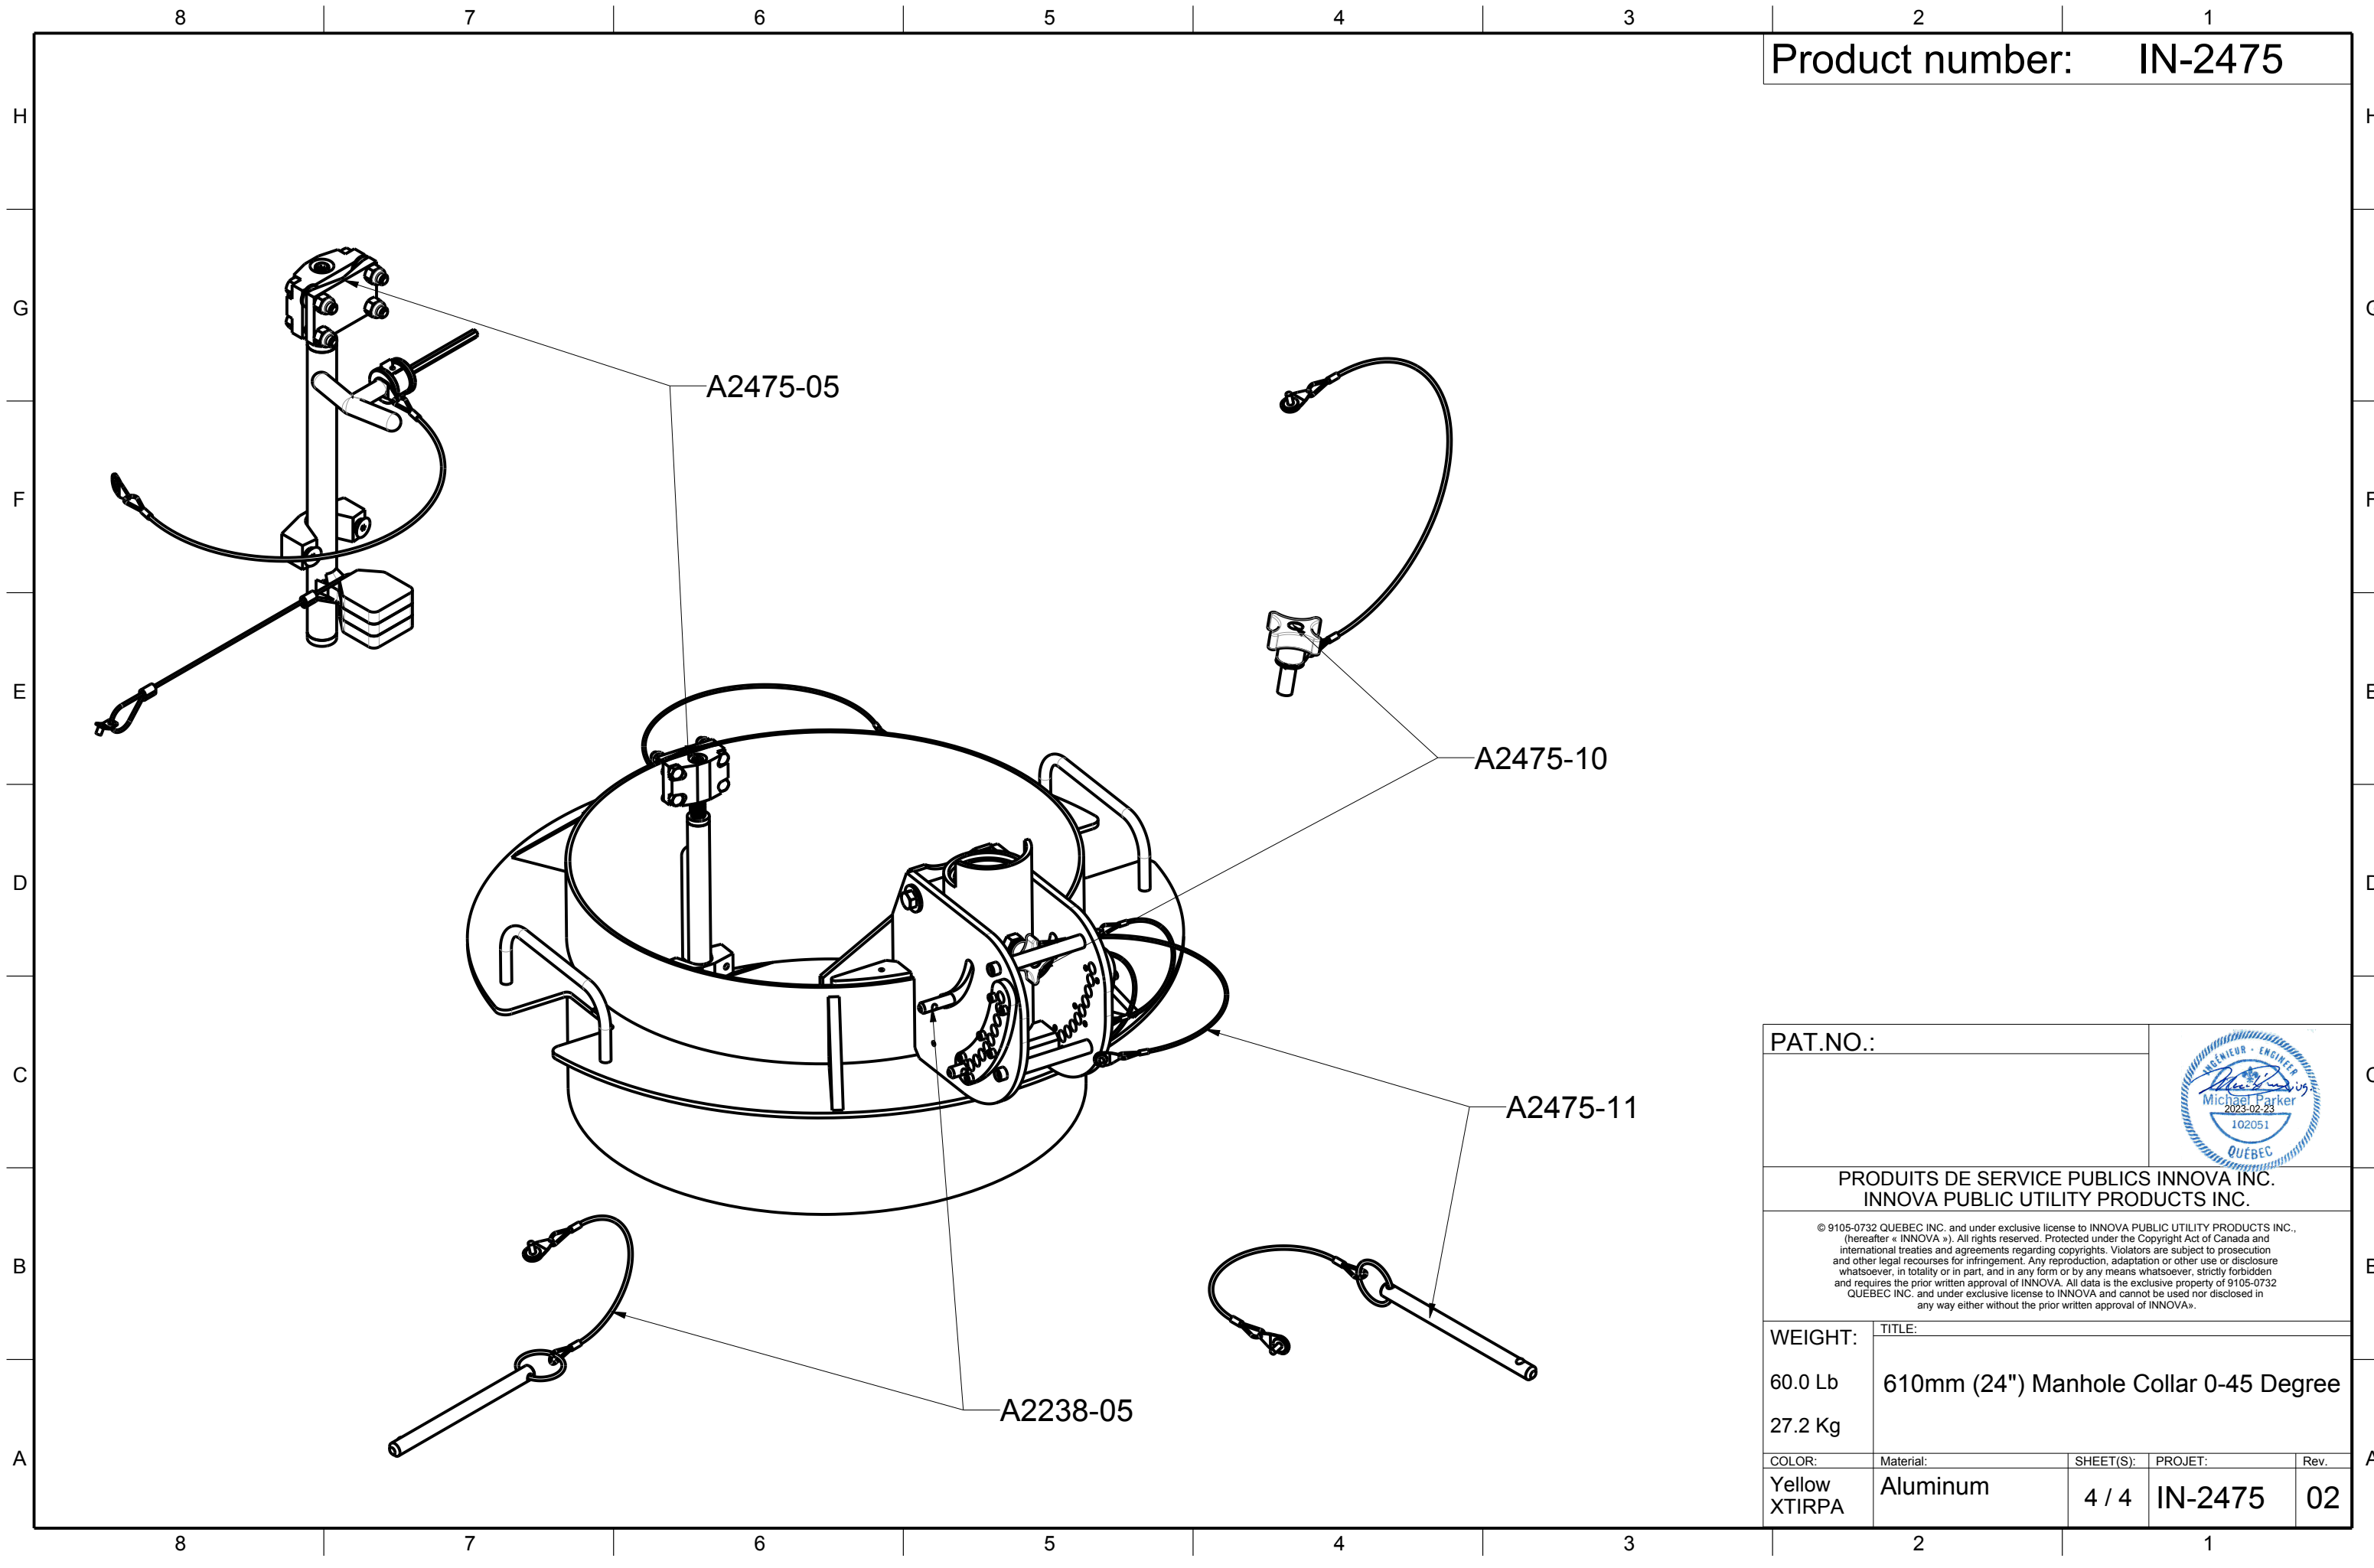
8 7 6 5 4 3 2 1

Product number: IN-2475

H
G
F
E
D
C
B
A

A2475-05

A2475-10

A2475-11

A2238-05

PAT.NO.:

INGÉNIEUR · ENGINEER
Michael Parker
2023-02-23
102051
QUÉBEC

PRODUITS DE SERVICE PUBLICS INNOVA INC.
INNOVA PUBLIC UTILITY PRODUCTS INC.

© 9105-0732 QUEBEC INC. and under exclusive license to INNOVA PUBLIC UTILITY PRODUCTS INC., (hereafter « INNOVA »). All rights reserved. Protected under the Copyright Act of Canada and international treaties and agreements regarding copyrights. Violators are subject to prosecution and other legal recourses for infringement. Any reproduction, adaptation or other use or disclosure whatsoever, in totality or in part, and in any form or by any means whatsoever, strictly forbidden and requires the prior written approval of INNOVA. All data is the exclusive property of 9105-0732 QUEBEC INC. and under exclusive license to INNOVA and cannot be used nor disclosed in any way either without the prior written approval of INNOVA».

WEIGHT:
60.0 Lb
27.2 Kg

TITLE:
610mm (24") Manhole Collar 0-45 Degree

| COLOR: | Material: | SHEET(S): | PROJET: | Rev. |
|---|---|---|---|---|
| Yellow XTIRPA | Aluminum | 4 / 4 | IN-2475 | 02 |

8 7 6 5 4 3 2 1